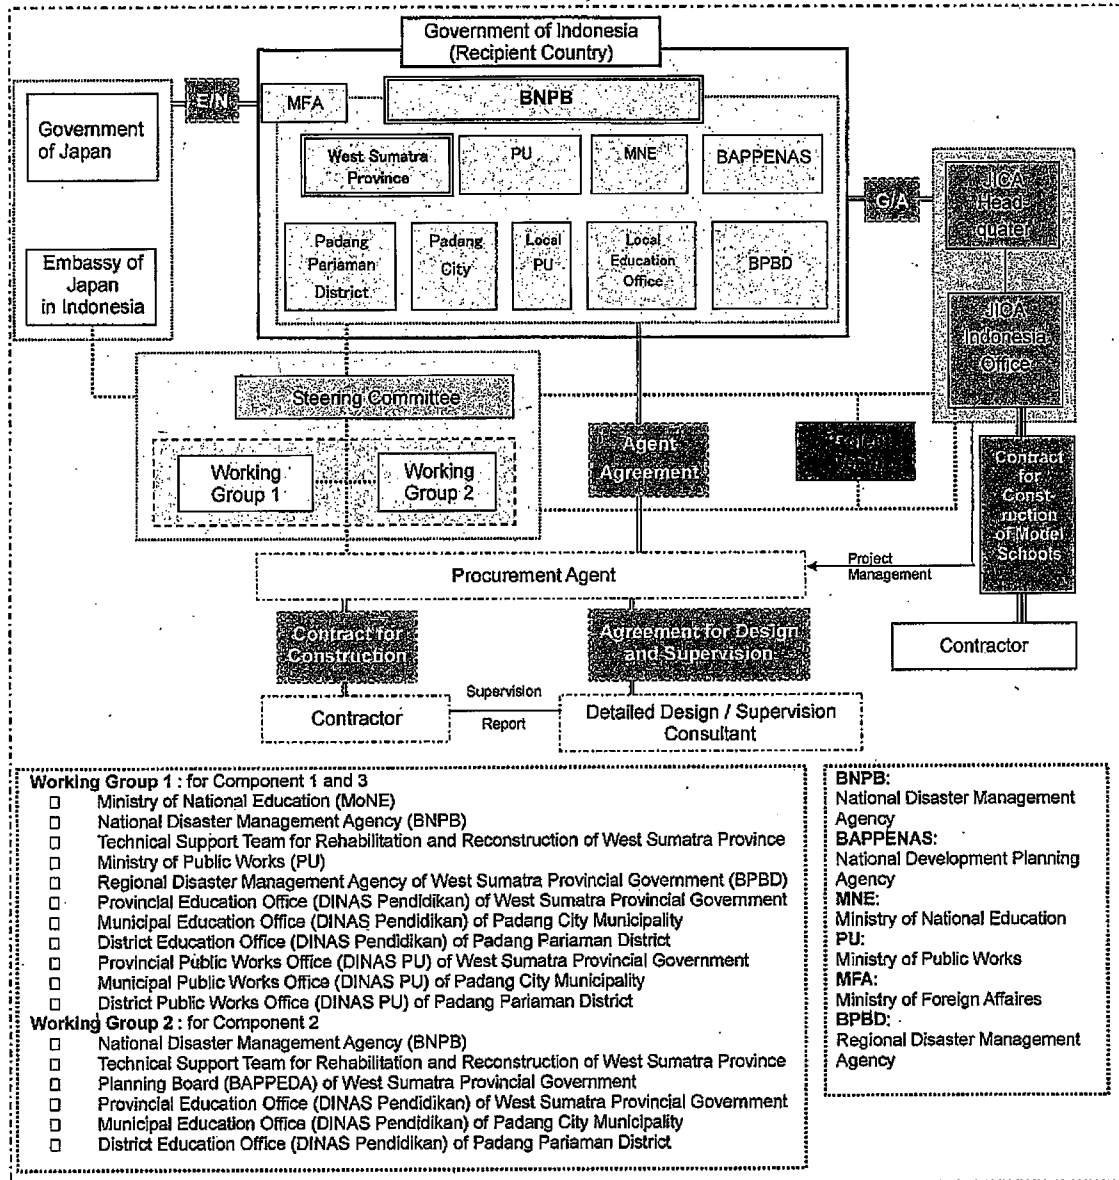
Government of Indonesia
(Recipient Country)

Government of Japan

Embassy of Japan in Indonesia

E/N

MFA

BNPB

West Sumatra Province

PU

MNE

BAPPENAS

Padang Pariaman District

Padang City

Local PU

Local Education Office

BPBD

G/A

JICA Head-quater

JICA Indonesia Office

Steering Committee

Working Group 1

Working Group 2

Agent Agreement

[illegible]

Contract for Construction of Model Schools

Procurement Agent

Project Management

Contract for Construction

Agreement for Design and Supervision

Contractor

Contractor

Supervision

Report

Detailed Design / Supervision Consultant

Working Group 1 : for Component 1 and 3
□ Ministry of National Education (MoNE)
□ National Disaster Management Agency (BNPB)
□ Technical Support Team for Rehabilitation and Reconstruction of West Sumatra Province
□ Ministry of Public Works (PU)
□ Regional Disaster Management Agency of West Sumatra Provincial Government (BPBD)
□ Provincial Education Office (DINAS Pendidikan) of West Sumatra Provincial Government
□ Municipal Education Office (DINAS Pendidikan) of Padang City Municipality
□ District Education Office (DINAS Pendidikan) of Padang Pariaman District
□ Provincial Public Works Office (DINAS PU) of West Sumatra Provincial Government
□ Municipal Public Works Office (DINAS PU) of Padang City Municipality
□ District Public Works Office (DINAS PU) of Padang Pariaman District
Working Group 2 : for Component 2
□ National Disaster Management Agency (BNPB)
□ Technical Support Team for Rehabilitation and Reconstruction of West Sumatra Province
□ Planning Board (BAPPEDA) of West Sumatra Provincial Government
□ Provincial Education Office (DINAS Pendidikan) of West Sumatra Provincial Government
□ Municipal Education Office (DINAS Pendidikan) of Padang City Municipality
□ District Education Office (DINAS Pendidikan) of Padang Pariaman District

BNPB:
National Disaster Management Agency
BAPPENAS:
National Development Planning Agency
MNE:
Ministry of National Education
PU:
Ministry of Public Works
MFA:
Ministry of Foreign Affaires
BPBD:
Regional Disaster Management Agency